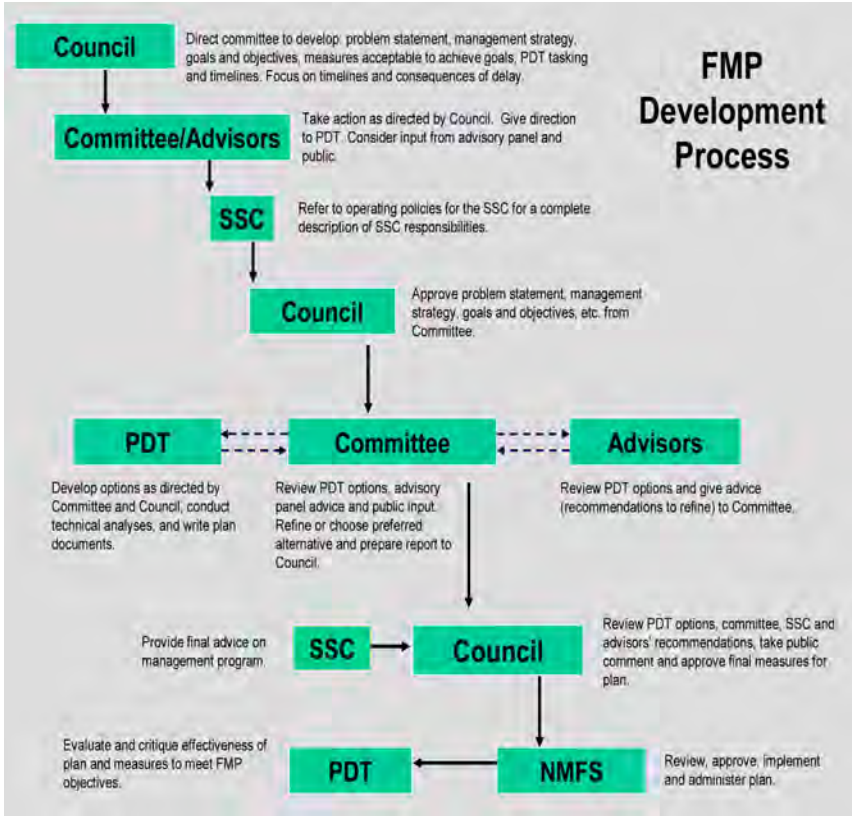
FMP Development Process

Council

Direct committee to develop: problem statement, management strategy, goals and objectives, measures acceptable to achieve goals, PDT tasking and timelines. Focus on timelines and consequences of delay.

Committee/Advisors

Take action as directed by Council. Give direction to PDT. Consider input from advisory panel and public.

SSC

Refer to operating policies for the SSC for a complete description of SSC responsibilities.

Council

Approve problem statement, management strategy, goals and objectives, etc. from Committee.

PDT

Committee

Advisors

Develop options as directed by Committee and Council, conduct technical analyses, and write plan documents.

Review PDT options, advisory panel advice and public input. Refine or choose preferred alternative and prepare report to Council.

Review PDT options and give advice (recommendations to refine) to Committee.

Provide final advice on management program.

SSC

Council

Review PDT options, committee, SSC and advisors' recommendations, take public comment and approve final measures for plan.

Evaluate and critique effectiveness of plan and measures to meet FMP objectives.

PDT

NMFS

Review, approve, implement and administer plan.